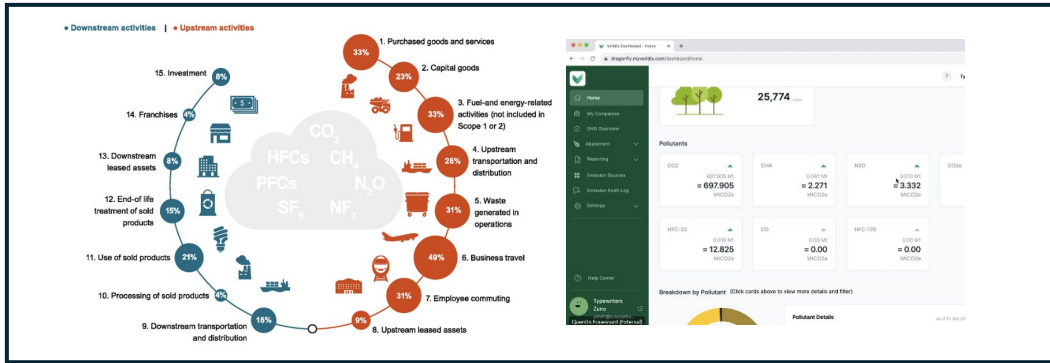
● Downstream activities | ● Upstream activities

15. Investment 8%
14. Franchises 4%
13. Downstream leased assets 8%
12. End-of life treatment of sold products 15%
11. Use of sold products 21%
10. Processing of sold products 4%
9. Downstream transportation and distribution 18%

33% 1. Purchased goods and services
23% 2. Capital goods
33% 3. Fuel-and energy-related activities (not included in Scope 1 or 2)
26% 4. Upstream transportation and distribution
31% 5. Waste generated in operations
49% 6. Business travel
31% 7. Employee commuting
9% 8. Upstream leased assets

$CO_2$ HFCs $CH_4$ PFCs $N_2O$ $SF_6$ $NF_3$

Veridis Dashboard - Home
dragonfly.myveridis.com/dashboard/home

Home
My Companies
GHG Overview
Abatement
Reporting
Emission Sources
Emission Audit Log
Settings

25,774

Pollutants

| CO2 | CH4 | N2O | CO2e |
|---|---|---|---|
| 697.905 Mt = 697.905 MtCO2e | 0.081 Mt = 2.271 MtCO2e | 0.010 Mt = 3.332 MtCO2e | |

| HFC-32 | CO | HFC-125 |
|---|---|---|
| 0.019 Mt = 12.825 MtCO2e | 0.00 Mt = 0.00 MtCO2e | 0.00 Mt = 0.00 MtCO2e |

Help Center

Typewriters Zuno

Breakdown by Pollutant (Click cards above to view more details and filter)

Pollutant Details